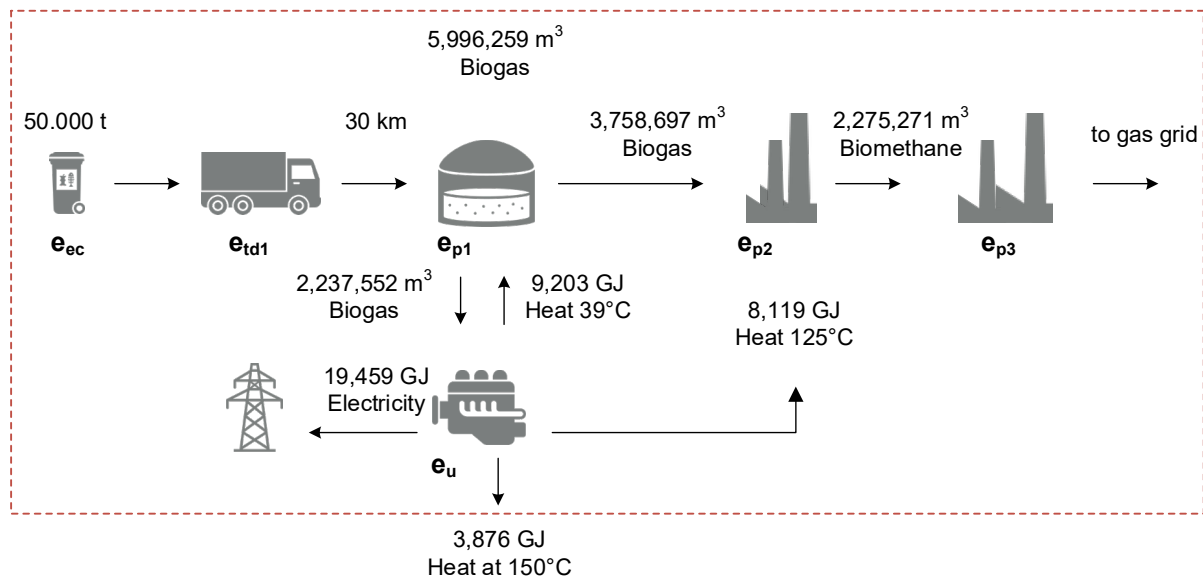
5,996,259 $m^3$
Biogas

50.000 t

30 km

3,758,697 $m^3$
Biogas

2,275,271 $m^3$
Biomethane

to gas grid

$e_{ec}$

$e_{td1}$

$e_{p1}$

$e_{p2}$

$e_{p3}$

2,237,552 $m^3$
Biogas

9,203 GJ
Heat 39°C

8,119 GJ
Heat 125°C

19,459 GJ
Electricity

$e_u$

3,876 GJ
Heat at 150°C